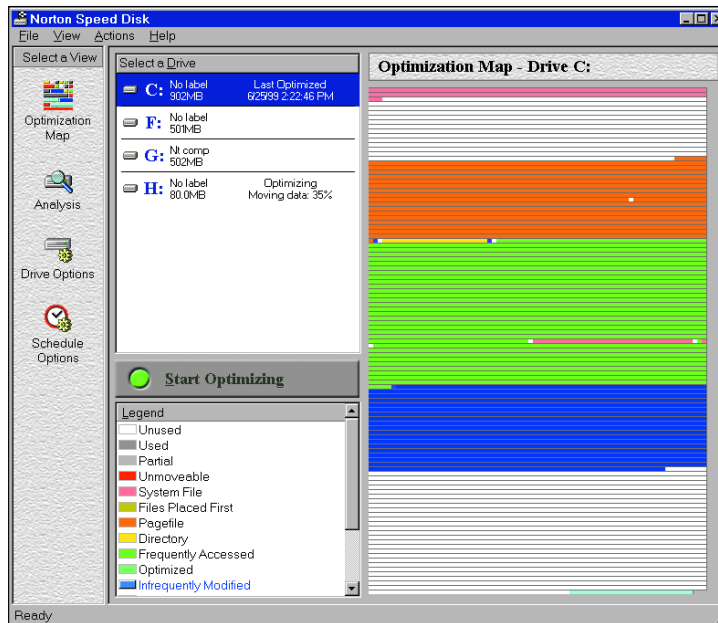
Norton Speed Disk

File View Actions Help

Select a View

Optimization Map

Analysis

Drive Options

Schedule Options

Select a Drive

C: No label 902MB Last Optimized 6/25/99 2:22:46 PM

F: No label 501MB

G: Nt comp 502MB

H: No label 80.0MB Optimizing Moving data: 35%

Start Optimizing

Legend

Unused
Used
Partial
Unmoveable
System File
Files Placed First
Pagefile
Directory
Frequently Accessed
Optimized
Infrequently Modified

Optimization Map - Drive C:

Ready